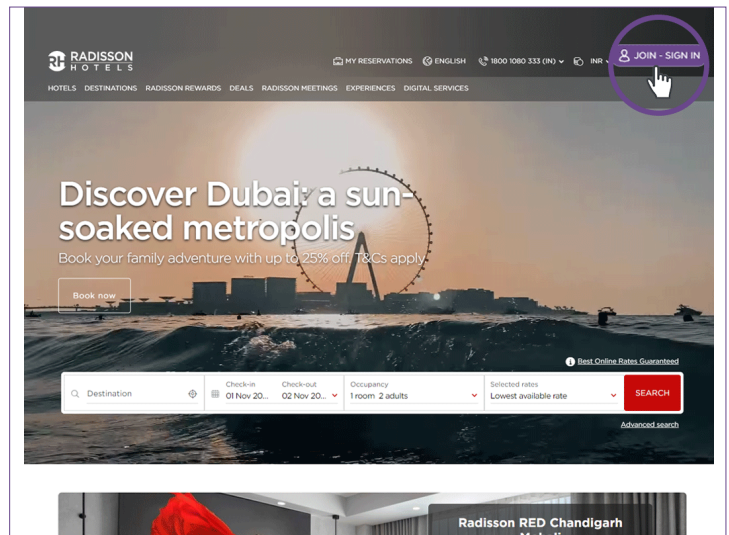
RADISSON HOTELS

MY RESERVATIONS ENGLISH 1800 1080 333 (IN) INR JOIN - SIGN IN

HOTELS DESTINATIONS RADISSON REWARDS DEALS RADISSON MEETINGS EXPERIENCES DIGITAL SERVICES

Discover Dubai: a sun-soaked metropolis

Book your family adventure with up to 25% off. T&Cs apply

Book now

Best Online Rates Guaranteed

Destination

Check-in 01 Nov 20...

Check-out 02 Nov 20...

Occupancy 1 room 2 adults

Selected rates Lowest available rate

SEARCH

Advanced search

Radisson RED Chandigarh

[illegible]